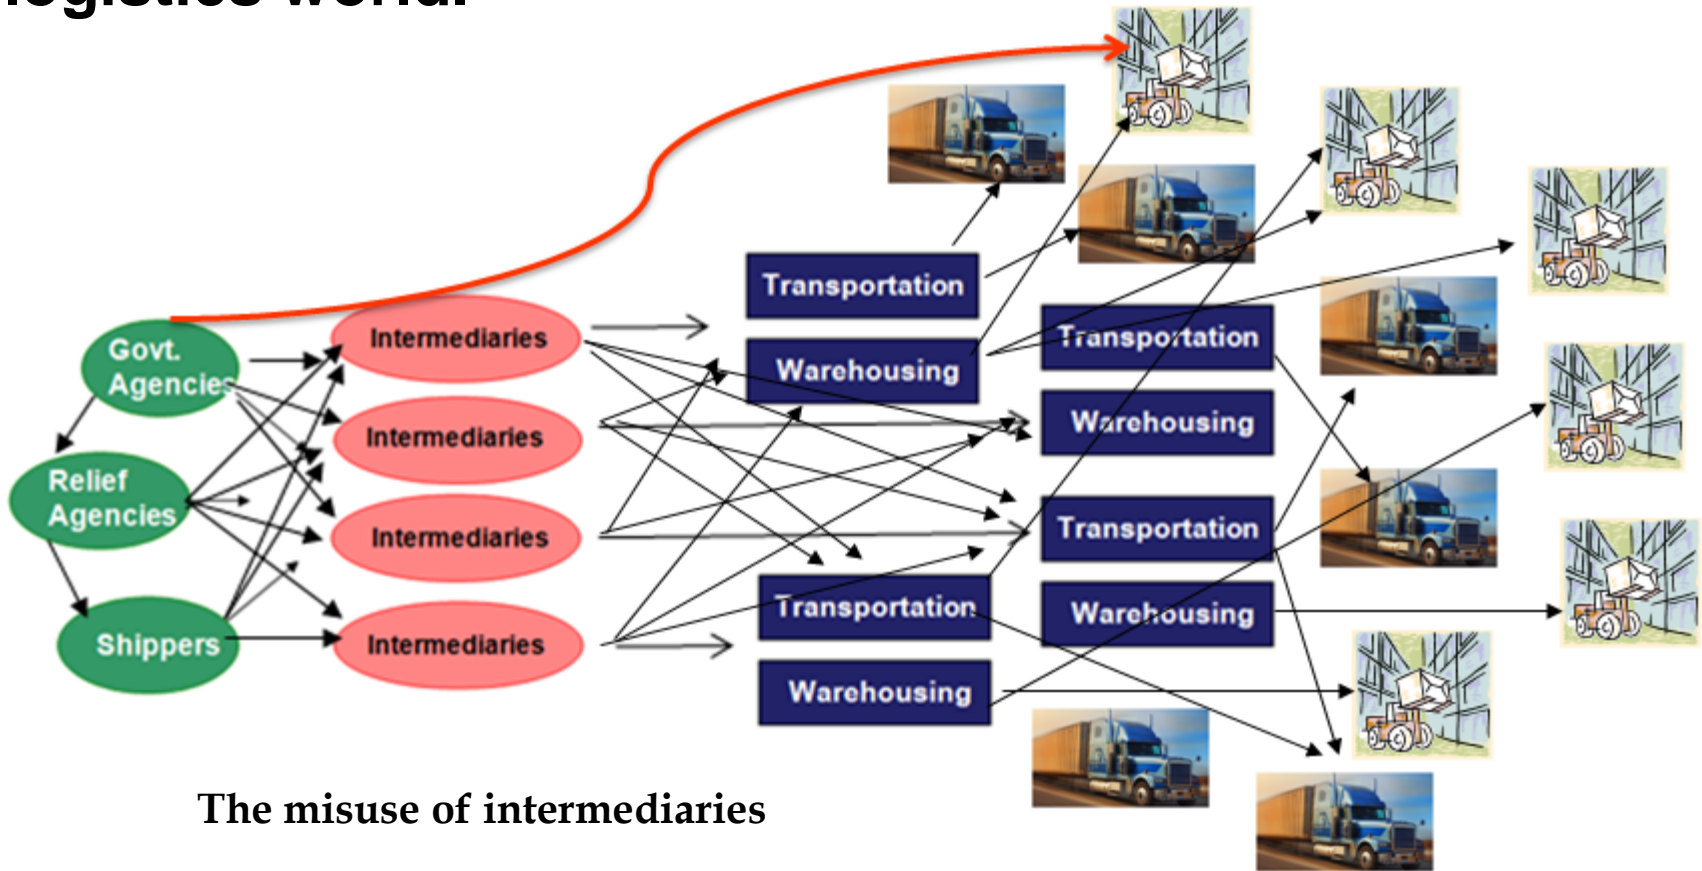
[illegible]

Govt. Agencies

Relief Agencies

Shippers

Intermediaries

Intermediaries

Intermediaries

Intermediaries

Transportation

Warehousing

Transportation

Warehousing

Transportation

Warehousing

Transportation

Warehousing

The misuse of intermediaries